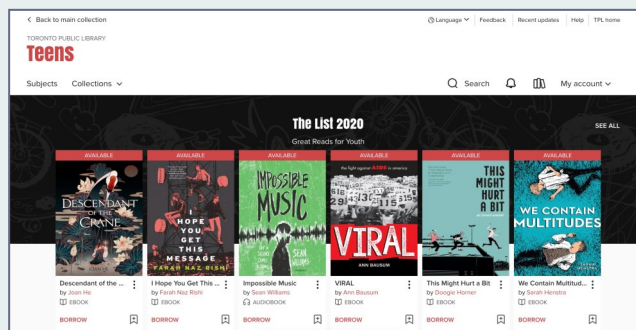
< Back to main collection

Language | Feedback | Recent updates | Help | TPL home

TORONTO PUBLIC LIBRARY

Teens

Subjects Collections

Search My account

The List 2020

Great Reads for Youth

SEE ALL

AVAILABLE
DESCENDANT OF THE CRANE
Descendant of the ...
by Joan He
EBOOK
BORROW

AVAILABLE
I HOPE YOU GET THIS MESSAGE
FARAH NAZ RISHI
I Hope You Get This ...
by Farah Naz Rishi
EBOOK
BORROW

AVAILABLE
IMPOSSIBLE MUSIC
SEAN WILLIAMS
Impossible Music
by Sean Williams
AUDIOBOOK
BORROW

AVAILABLE
the fight against AIDS in america
VIRAL
ANN BAUSUM
VIRAL
by Ann Bausum
EBOOK
BORROW

AVAILABLE
THIS MIGHT HURT A BIT
This Might Hurt a Bit
by Doogie Horner
EBOOK
BORROW

AVAILABLE
WE CONTAIN MULTITUDES
We Contain Multitud...
by Sarah Henstra
EBOOK
BORROW